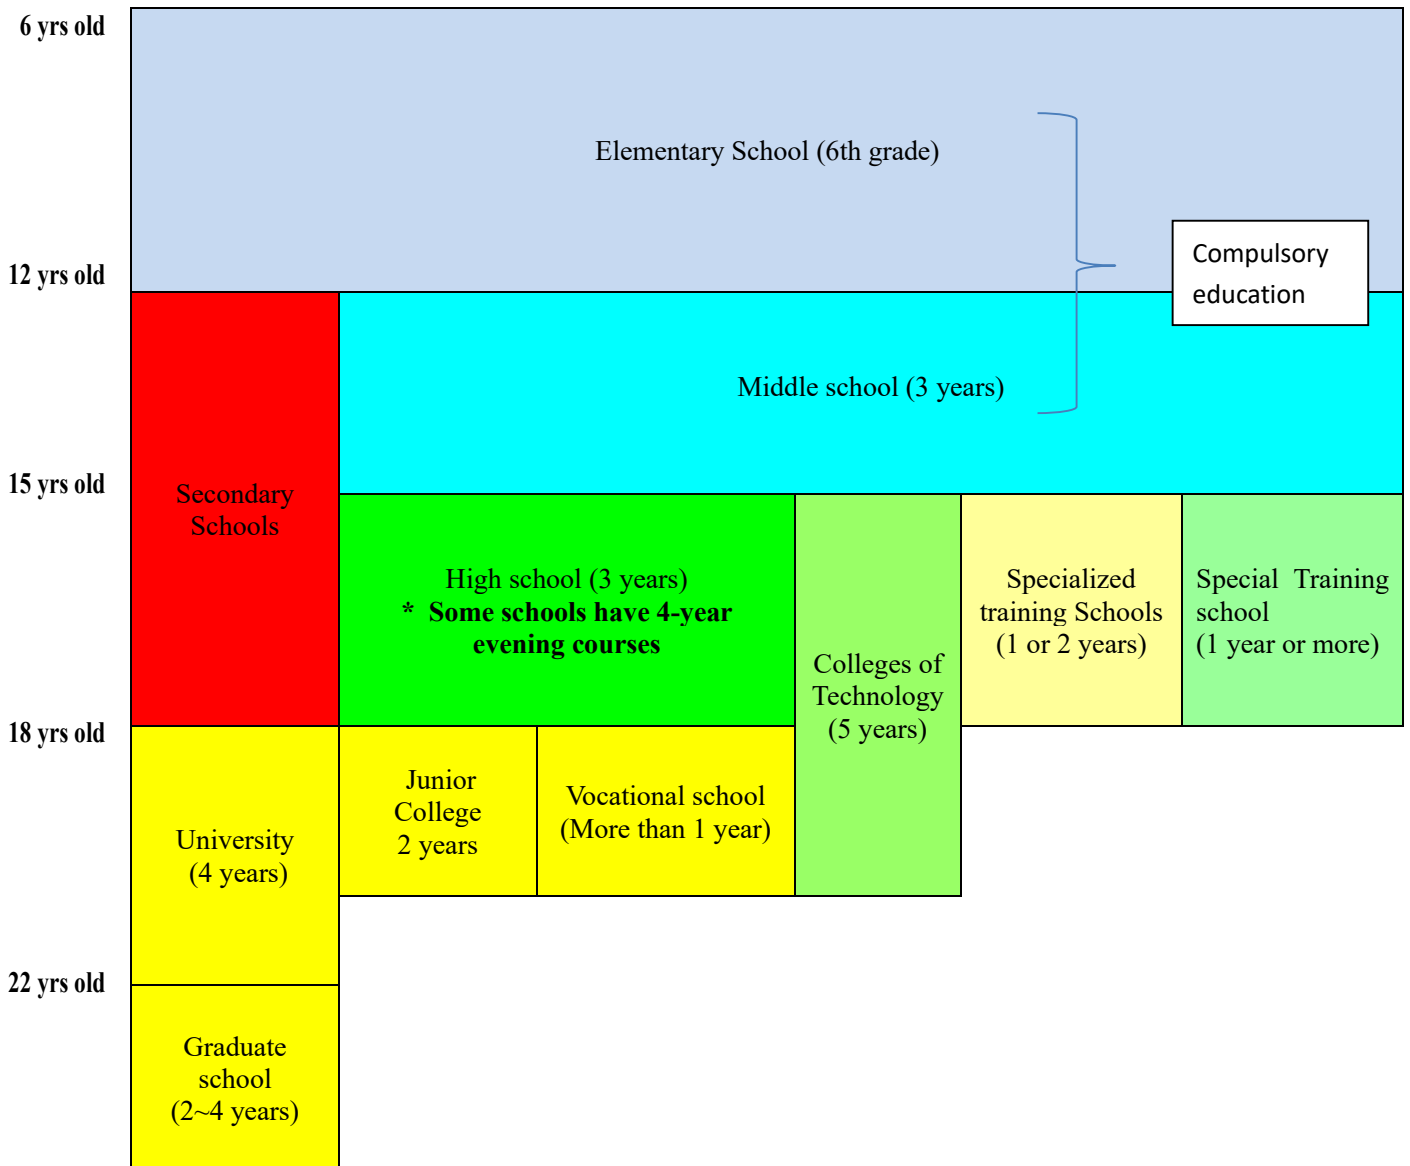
6 yrs old

Elementary School (6th grade)

Compulsory education

12 yrs old

Middle school (3 years)

15 yrs old

Secondary Schools

High school (3 years)
* Some schools have 4-year evening courses

Colleges of Technology (5 years)

Specialized training Schools (1 or 2 years)

Special Training school (1 year or more)

18 yrs old

University (4 years)

Junior College 2 years

Vocational school (More than 1 year)

22 yrs old

Graduate school (2~4 years)